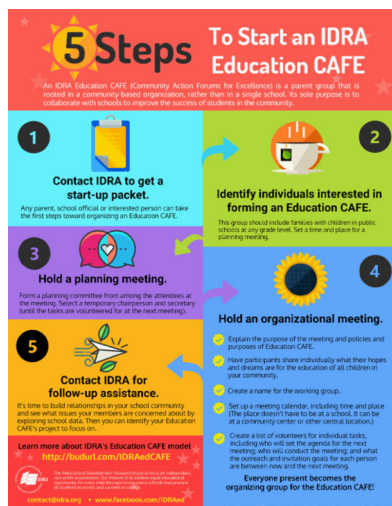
5 Steps To Start an IDRA Education CAFE

An IDRA Education CAFE (Community Action Forums for Excellence) is a parent group that is rooted in a community-based organization, rather than in a single school. Its sole purpose is to collaborate with schools to improve the success of students in the community.

1

Contact IDRA to get a start-up packet.

Any parent, school official or interested person can take the first steps toward organizing an Education CAFE.

2

Identify individuals interested in forming an Education CAFE.

This group should include families with children in public schools at any grade level. Set a time and place for a planning meeting.

3

Hold a planning meeting.

Form a planning committee from among the attendees at the meeting. Select a temporary chairperson and secretary (until the tasks are volunteered for at the next meeting).

4

Hold an organizational meeting.

Explain the purpose of the meeting and policies and purposes of Education CAFE.

Have participants share individually what their hopes and dreams are for the education of all children in your community.

Create a name for the working group.

Set up a meeting calendar, including time and place (The place doesn't have to be at a school. It can be at a community center or other central location.)

Create a list of volunteers for individual tasks, including who will set the agenda for the next meeting; who will conduct the meeting; and what the outreach and invitation goals for each person are between now and the next meeting.

Everyone present becomes the organizing group for the Education CAFE!

5

Contact IDRA for follow-up assistance.

It's time to build relationships in your school community and see what issues your members are concerned about by exploring school data. Then you can identify your Education CAFE's project to focus on.

Learn more about IDRA's Education CAFE model
http://budurl.com/IDRAedCAFE

IDRA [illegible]

contact@idra.org • www.facebook.com/IDRAed